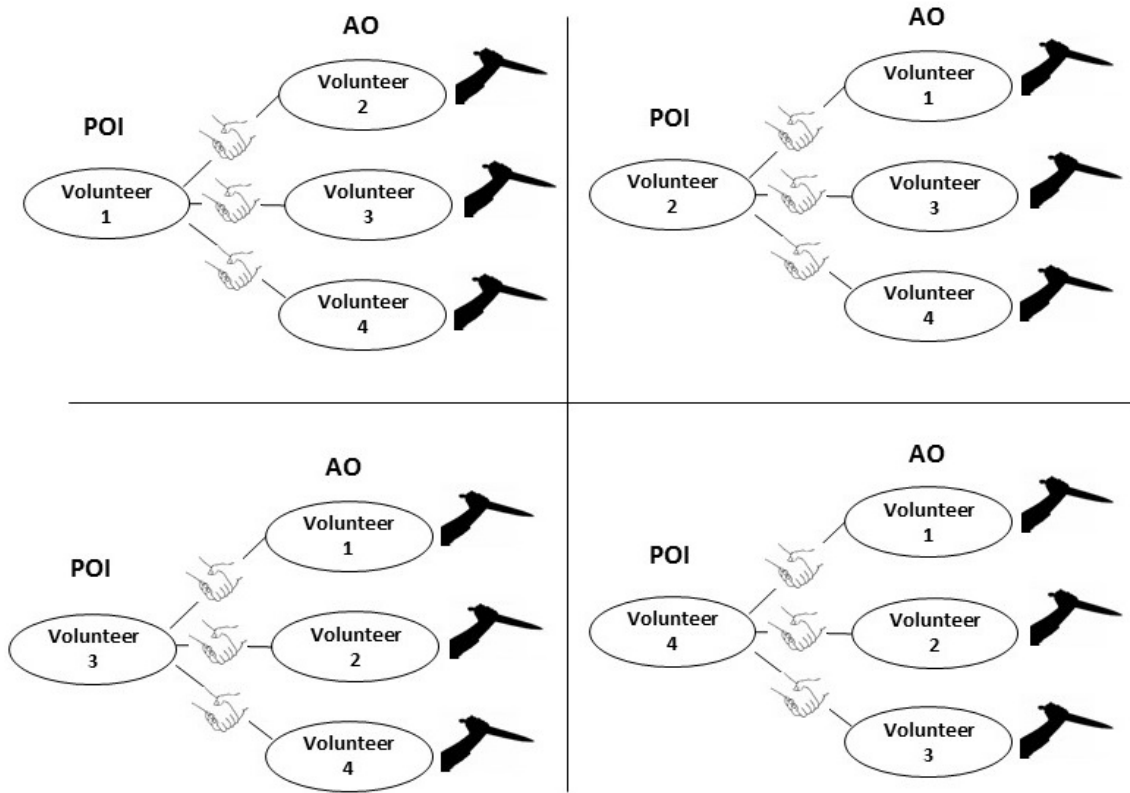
AO

POI

Volunteer 1

Volunteer 2

Volunteer 3

Volunteer 4

AO

POI

Volunteer 2

Volunteer 1

Volunteer 3

Volunteer 4

AO

POI

Volunteer 3

Volunteer 1

Volunteer 2

Volunteer 4

AO

POI

Volunteer 4

Volunteer 1

Volunteer 2

Volunteer 3